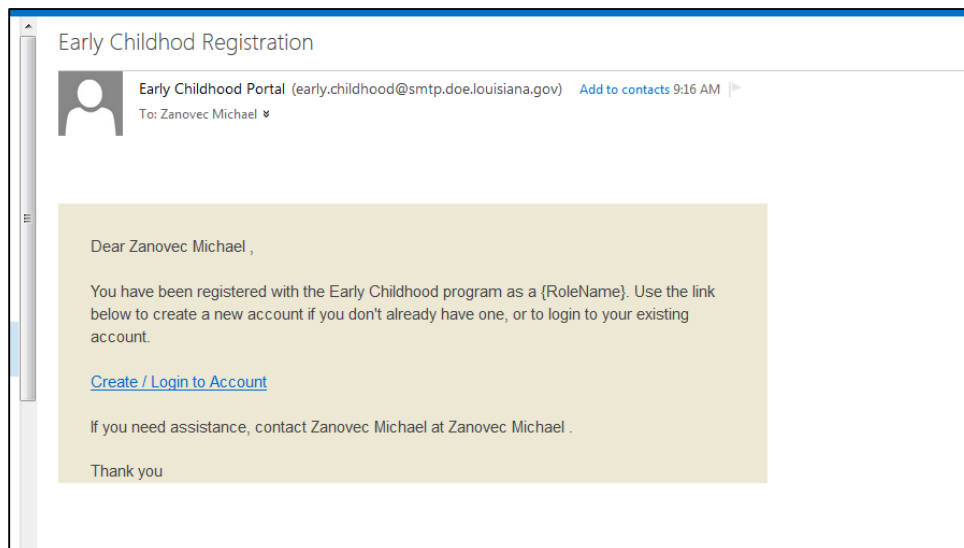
Early Childhod Registration

Early Childhood Portal (early.childhood@smtp.doe.louisiana.gov) Add to contacts 9:16 AM

To: Zanovec Michael

Dear Zanovec Michael ,

You have been registered with the Early Childhood program as a {RoleName}. Use the link below to create a new account if you don't already have one, or to login to your existing account.

Create / Login to Account

If you need assistance, contact Zanovec Michael at Zanovec Michael .

Thank you